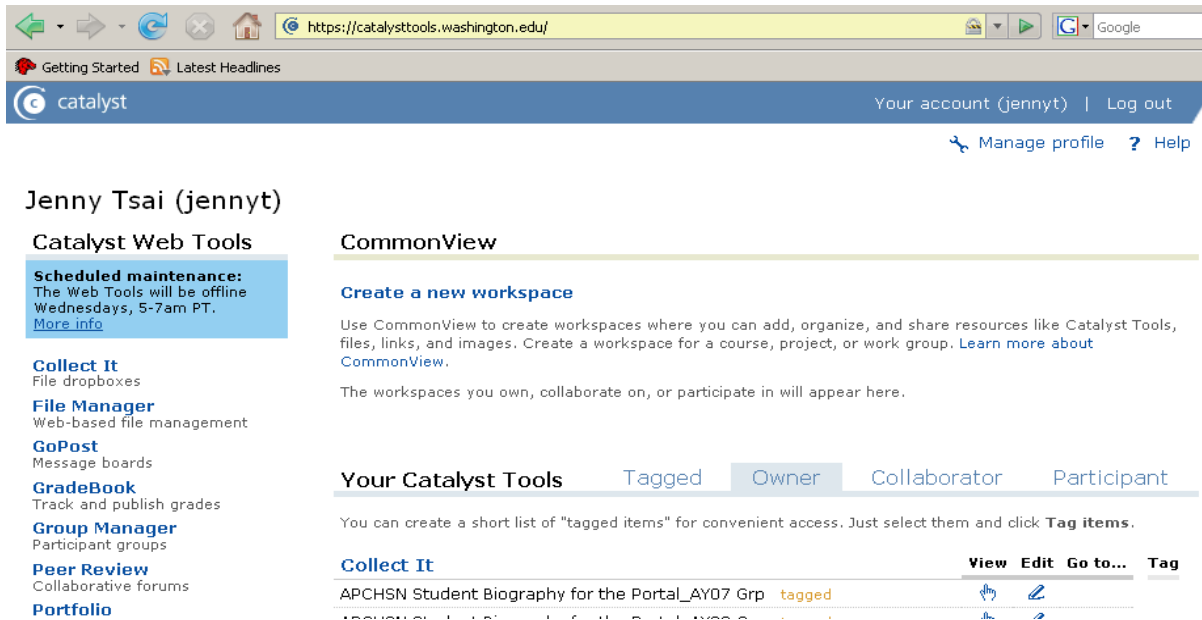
https://catalysttools.washington.edu/

Google

Getting Started Latest Headlines

catalyst

Your account (jennyt) | Log out

Manage profile ? Help

Jenny Tsai (jennyt)

Catalyst Web Tools

**Scheduled maintenance:** The Web Tools will be offline Wednesdays, 5-7am PT. More info

Collect It
File dropboxes

File Manager
Web-based file management

GoPost
Message boards

GradeBook
Track and publish grades

Group Manager
Participant groups

Peer Review
Collaborative forums

Portfolio

CommonView

Create a new workspace

Use CommonView to create workspaces where you can add, organize, and share resources like Catalyst Tools, files, links, and images. Create a workspace for a course, project, or work group. Learn more about CommonView.

The workspaces you own, collaborate on, or participate in will appear here.

Your Catalyst Tools

Tagged Owner Collaborator Participant

You can create a short list of "tagged items" for convenient access. Just select them and click **Tag items**.

| Collect It | View | Edit | Go to... | Tag |
|---|---|---|---|---|
| APCHSN Student Biography for the Portal_AY07 Grp tagged | | | | |
| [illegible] | | | | |